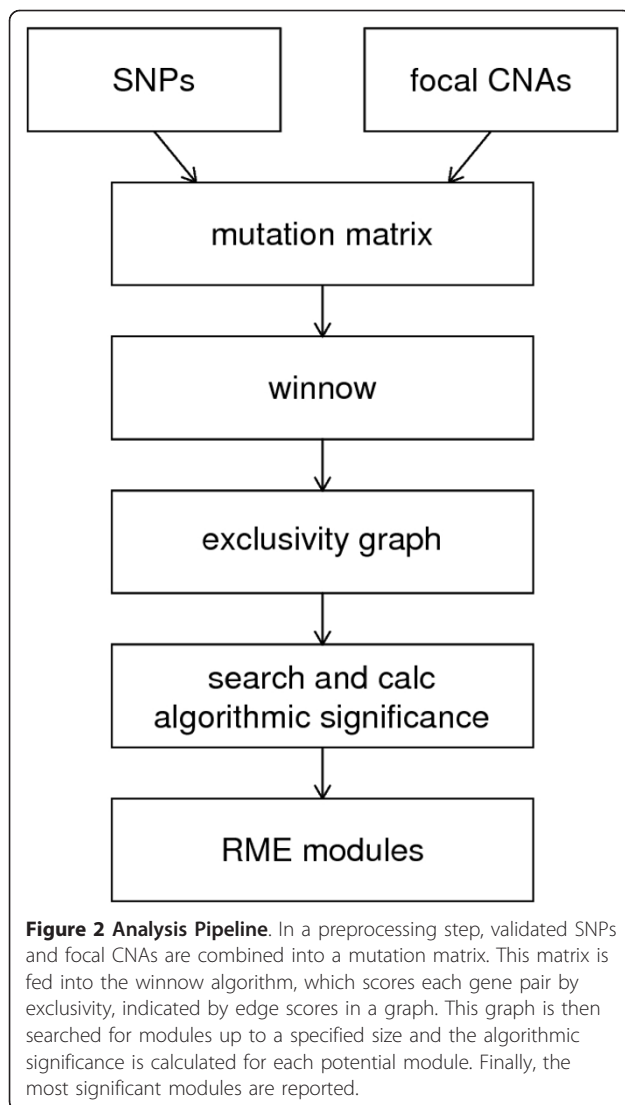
SNPs

focal CNAs

mutation matrix

winnow

exclusivity graph

search and calc algorithmic significance

RME modules

**Figure 2 Analysis Pipeline**. In a preprocessing step, validated SNPs and focal CNAs are combined into a mutation matrix. This matrix is fed into the winnow algorithm, which scores each gene pair by exclusivity, indicated by edge scores in a graph. This graph is then searched for modules up to a specified size and the algorithmic significance is calculated for each potential module. Finally, the most significant modules are reported.